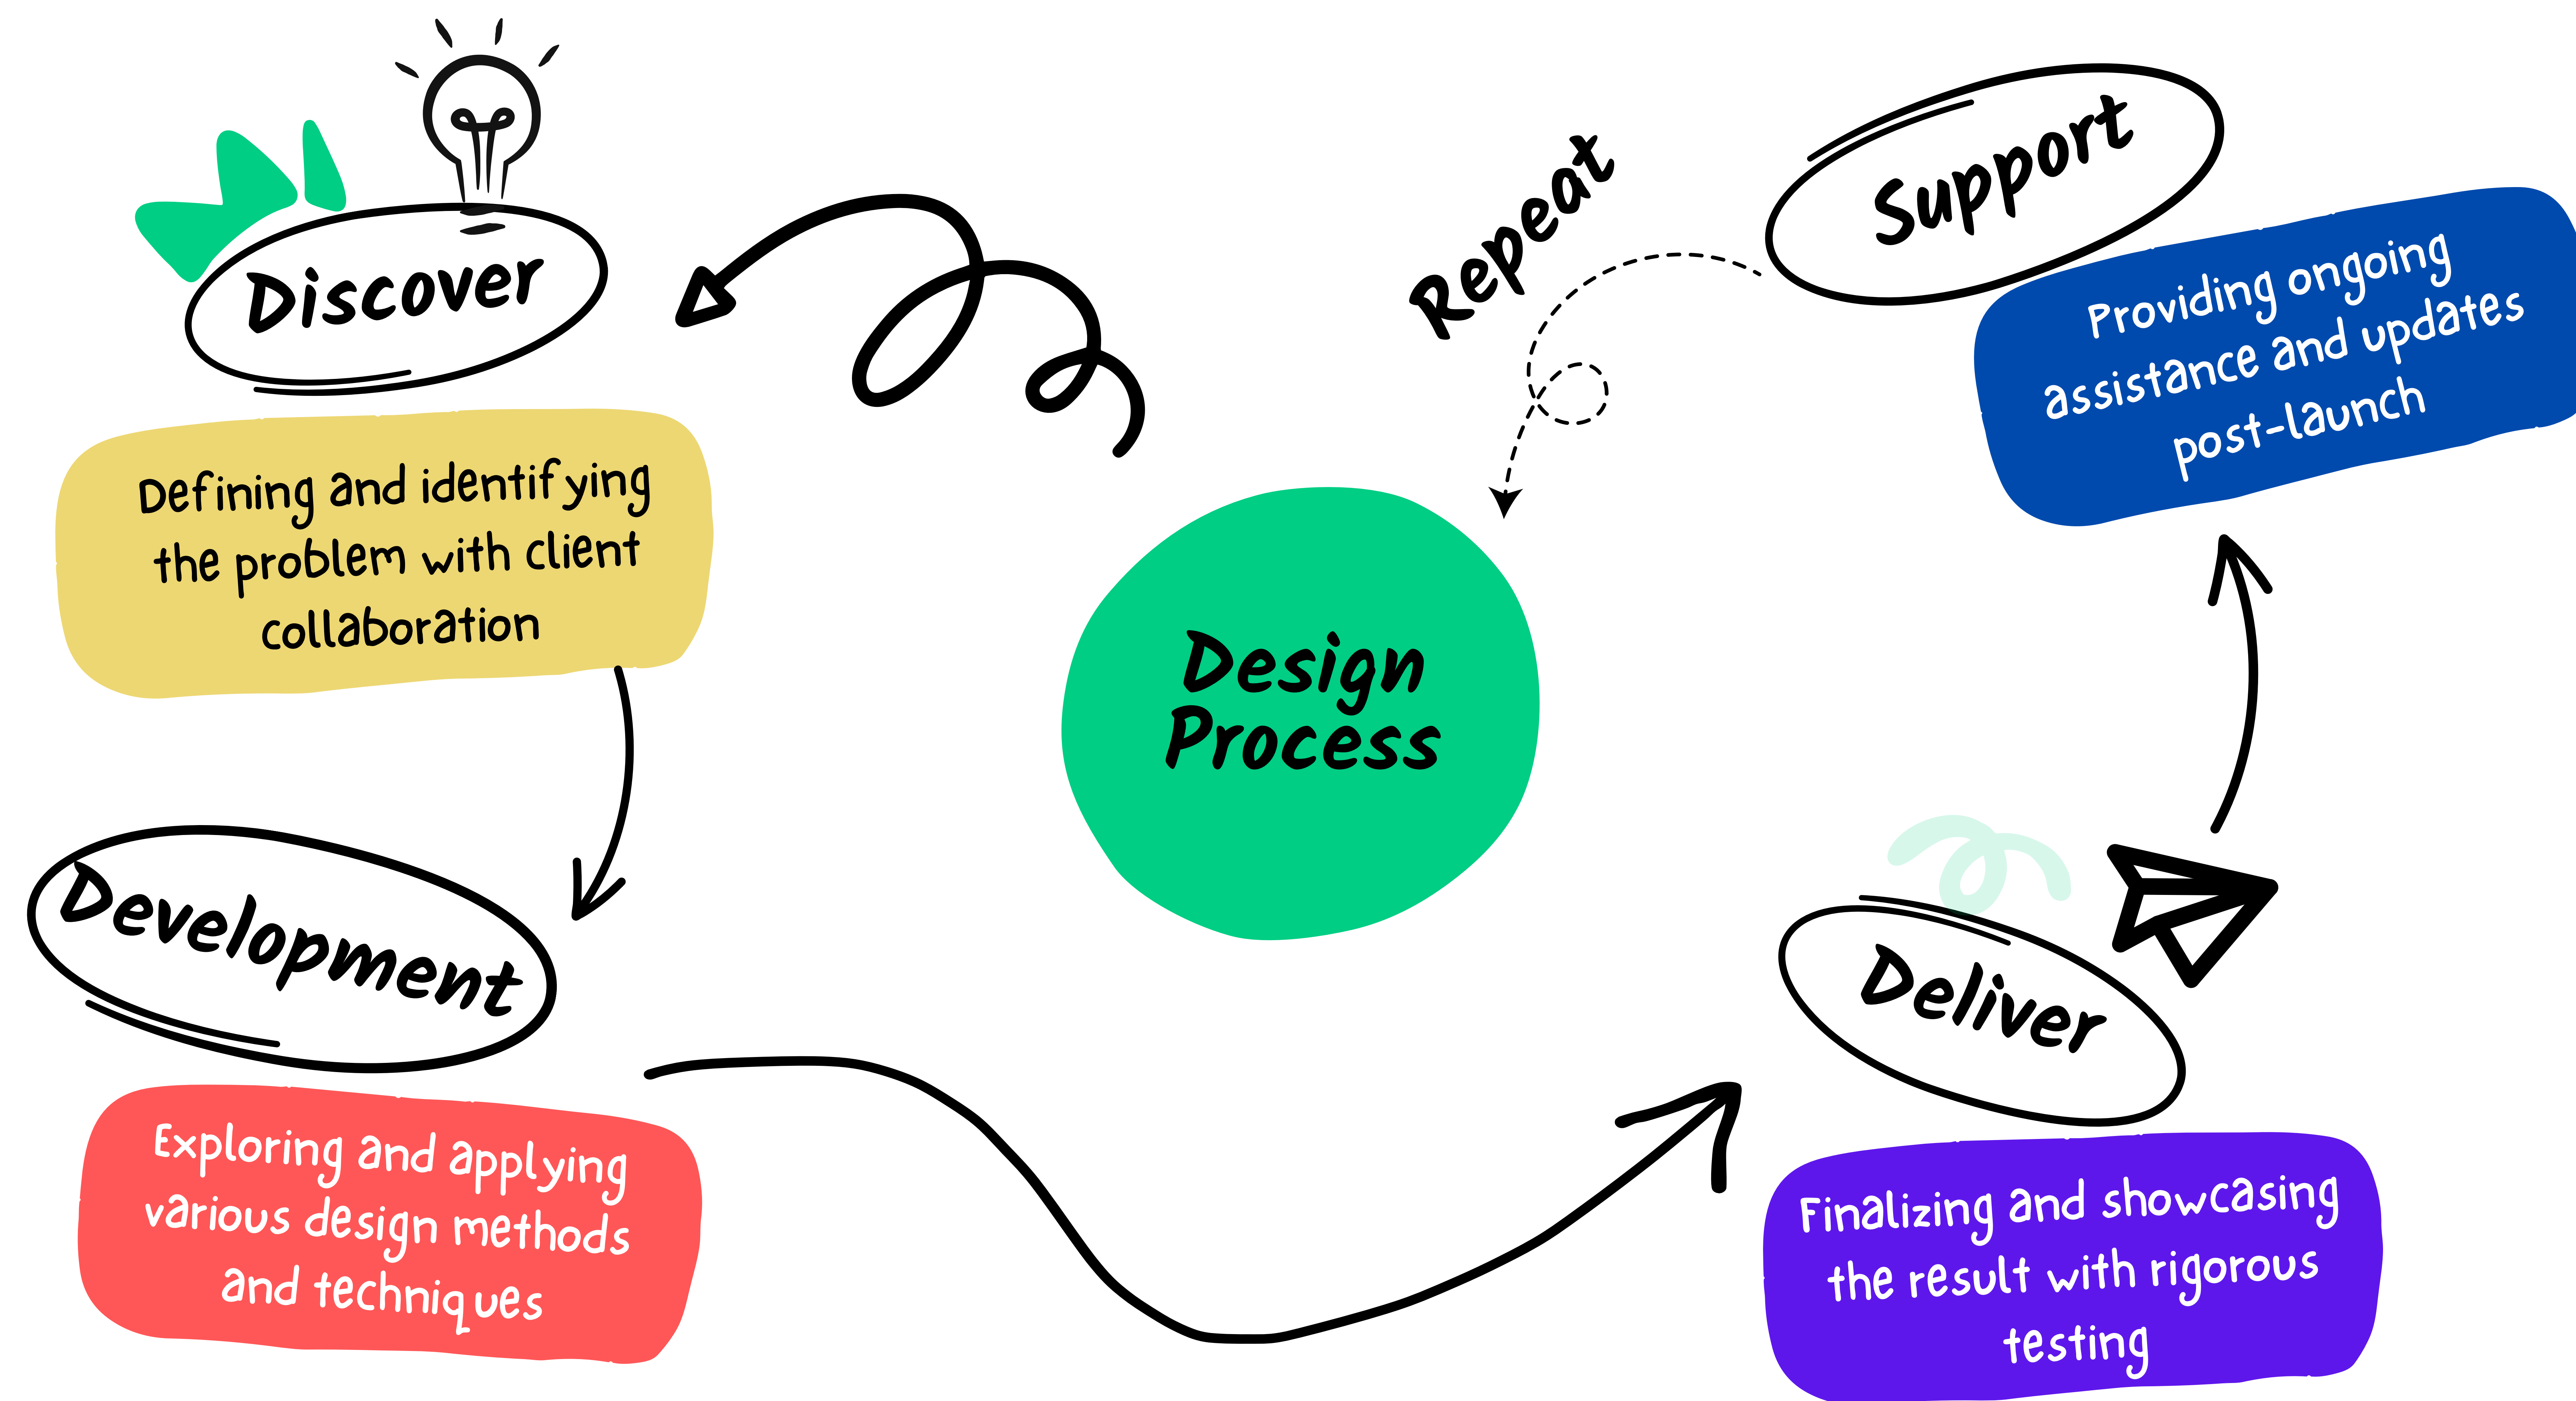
Discover

Defining and identifying the problem with client collaboration

Repeat

Support

Providing ongoing assistance and updates post-launch

Design Process

Development

Exploring and applying various design methods and techniques

Deliver

Finalizing and showcasing the result with rigorous testing